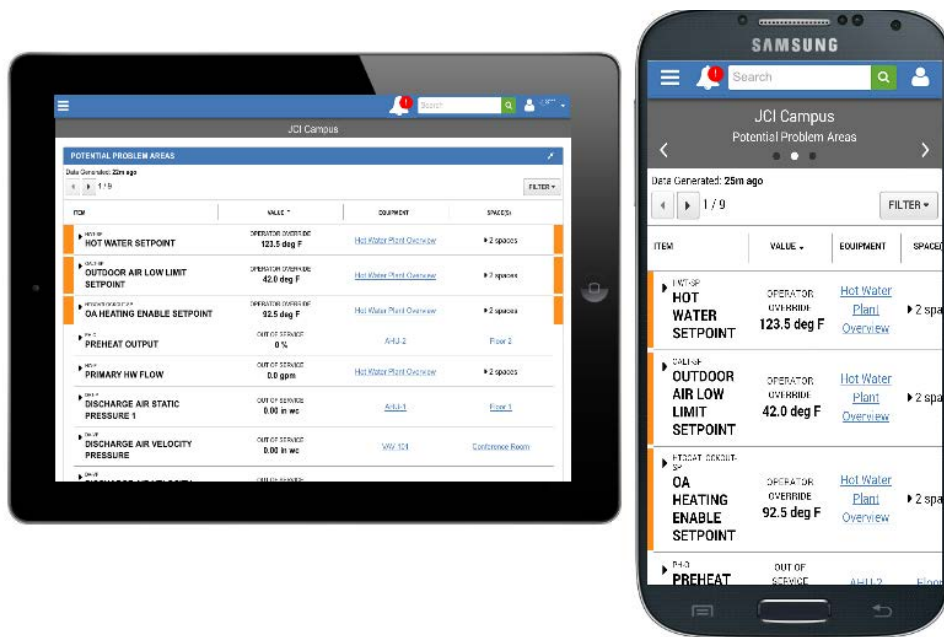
Search

JCI Campus

POTENTIAL PROBLEM AREAS

Data Generated: 22m ago

1 / 9

FILTER

| ITEM | VALUE | EQUIPMENT | SPACE(S) |
|---|---|---|---|
| HOT WATER SETPOINT | OPERATOR OVERRIDE 123.5 deg F | Hot Water Plant Overview | 2 spaces |
| OUTDOOR AIR LOW LIMIT SETPOINT | OPERATOR OVERRIDE 42.0 deg F | Hot Water Plant Overview | 2 spaces |
| OA HEATING ENABLE SETPOINT | OPERATOR OVERRIDE 92.5 deg F | Hot Water Plant Overview | 2 spaces |
| PREHEAT OUTPUT | OUT OF SERVICE 0 % | AHU-2 | Floor 2 |
| PRIMARY HW FLOW | OUT OF SERVICE 0.0 gpm | Hot Water Plant Overview | 2 spaces |
| DISCHARGE AIR STATIC PRESSURE 1 | OUT OF SERVICE 0.00 in wc | AHU-1 | Floor 1 |
| DISCHARGE AIR VELOCITY PRESSURE | OUT OF SERVICE 0.00 in wc | VAV-101 | Conference Room |
| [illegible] | OUT OF SERVICE | | |

SAMSUNG

Search

JCI Campus
Potential Problem Areas

Data Generated: 25m ago

1 / 9

FILTER

| ITEM | VALUE | EQUIPMENT | SPACE( |
|---|---|---|---|
| HWT-SP HOT WATER SETPOINT | OPERATOR OVERRIDE 123.5 deg F | Hot Water Plant Overview | 2 spa |
| OALL-SP OUTDOOR AIR LOW LIMIT SETPOINT | OPERATOR OVERRIDE 42.0 deg F | Hot Water Plant Overview | 2 spa |
| HTGOAT-LOCKOUT-SP OA HEATING ENABLE SETPOINT | OPERATOR OVERRIDE 92.5 deg F | Hot Water Plant Overview | 2 spa |
| PH-O PREHEAT | OUT OF SERVICE | AHU-2 | Floor |